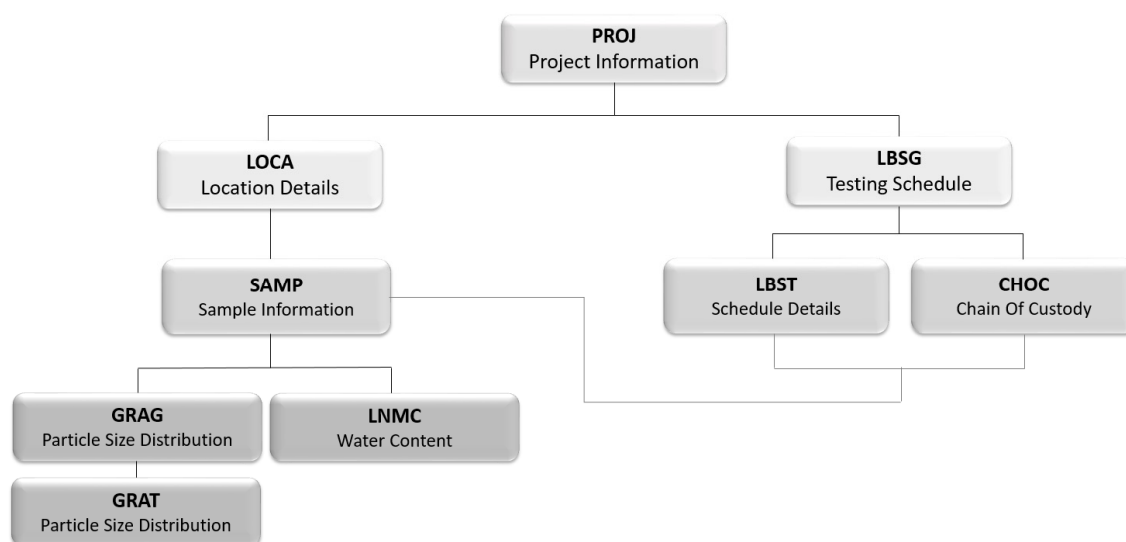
PROJ
Project Information

LOCA
Location Details

LBSG
Testing Schedule

SAMP
Sample Information

LBST
Schedule Details

CHOC
Chain Of Custody

GRAG
Particle Size Distribution

LNMC
Water Content

GRAT
Particle Size Distribution